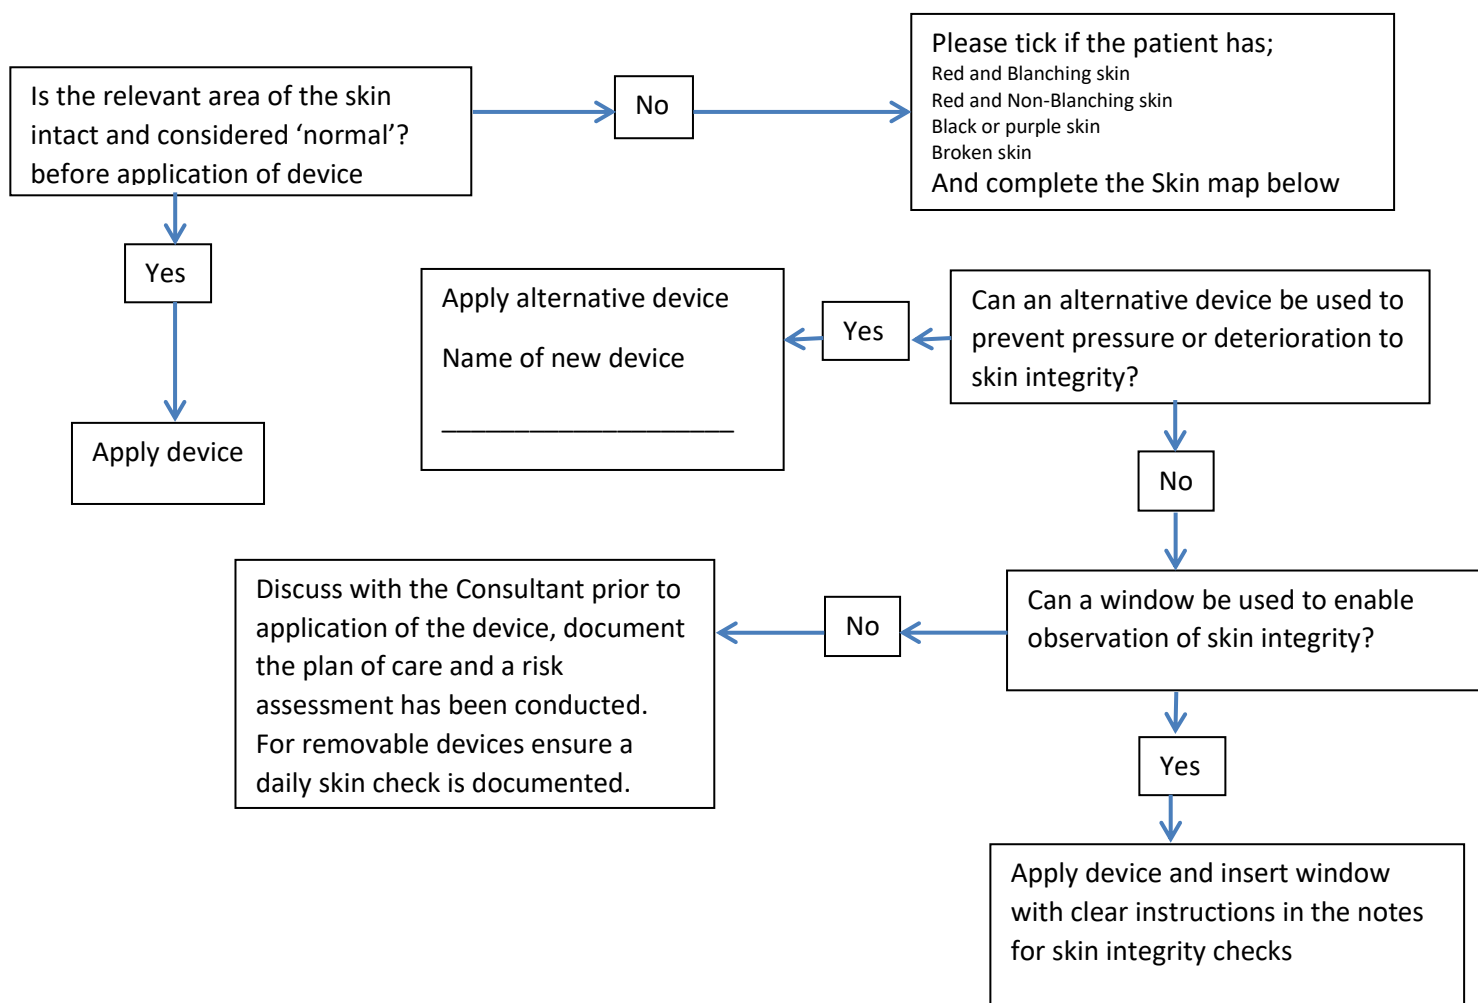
Is the relevant area of the skin intact and considered 'normal'? before application of device

No

Please tick if the patient has;
Red and Blanching skin
Red and Non-Blanching skin
Black or purple skin
Broken skin
And complete the Skin map below

Yes

Apply device

Apply alternative device

Name of new device

______________________

Yes

Can an alternative device be used to prevent pressure or deterioration to skin integrity?

No

Discuss with the Consultant prior to application of the device, document the plan of care and a risk assessment has been conducted. For removable devices ensure a daily skin check is documented.

No

Can a window be used to enable observation of skin integrity?

Yes

Apply device and insert window with clear instructions in the notes for skin integrity checks